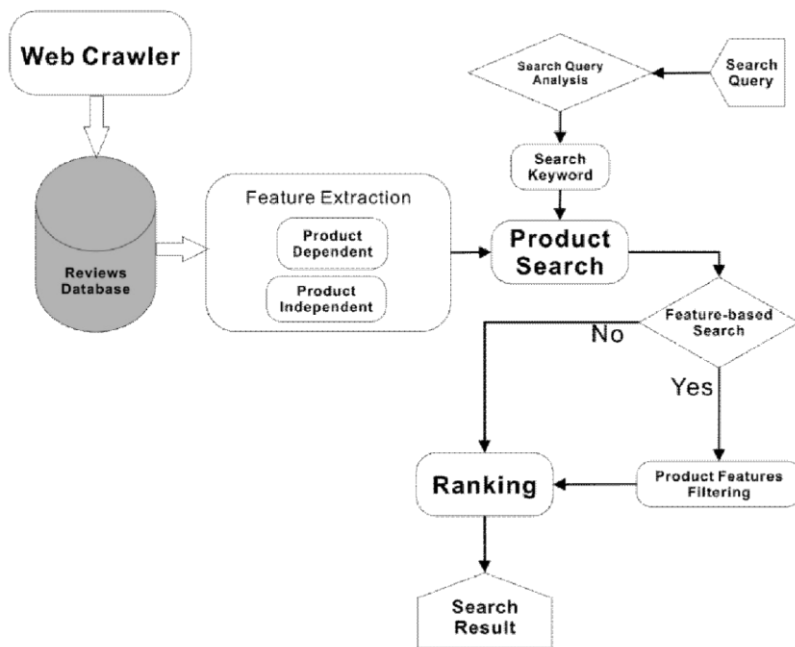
Web Crawler

Reviews Database

Feature Extraction

Product Dependent

Product Independent

Search Query Analysis

Search Query

Search Keyword

Product Search

Feature-based Search

No

Yes

Ranking

Product Features Filtering

Search Result